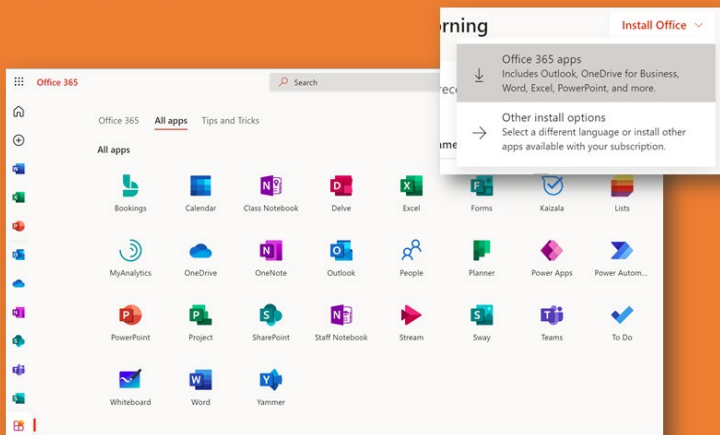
rning

Install Office

Office 365 apps
Includes Outlook, OneDrive for Business, Word, Excel, PowerPoint, and more.

Other install options
Select a different language or install other apps available with your subscription.

Office 365

Search

rec

ame

Office 365 All apps Tips and Tricks

All apps

Bookings
Calendar
Class Notebook
Delve
Excel
Forms
Kaizala
Lists

MyAnalytics
OneDrive
OneNote
Outlook
People
Planner
Power Apps
Power Autom...

PowerPoint
Project
SharePoint
Staff Notebook
Stream
Sway
Teams
To Do

Whiteboard
Word
Yammer